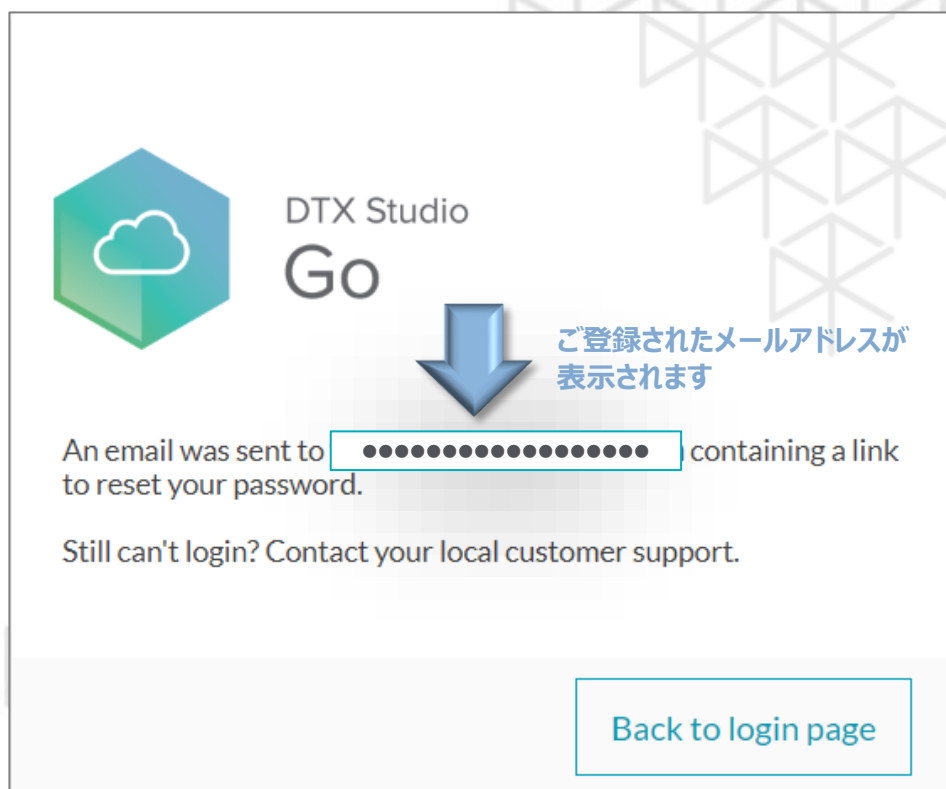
DTX Studio
Go

ご登録されたメールアドレスが
表示されます

An email was sent to ●●●●●●●●●●●●●●●●●● containing a link to reset your password.

Still can't login? Contact your local customer support.

Back to login page